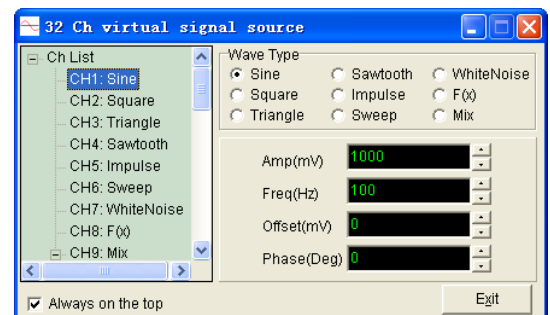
32 Ch virtual signal source

Ch List
CH1: Sine
CH2: Square
CH3: Triangle
CH4: Sawtooth
CH5: Impulse
CH6: Sweep
CH7: WhiteNoise
CH8: F(x)
CH9: Mix

Wave Type
Sine
Sawtooth
WhiteNoise
Square
Impulse
F(x)
Triangle
Sweep
Mix

Amp(mV) 1000
Freq(Hz) 100
Offset(mV) 0
Phase(Deg) 0

Always on the top

Exit